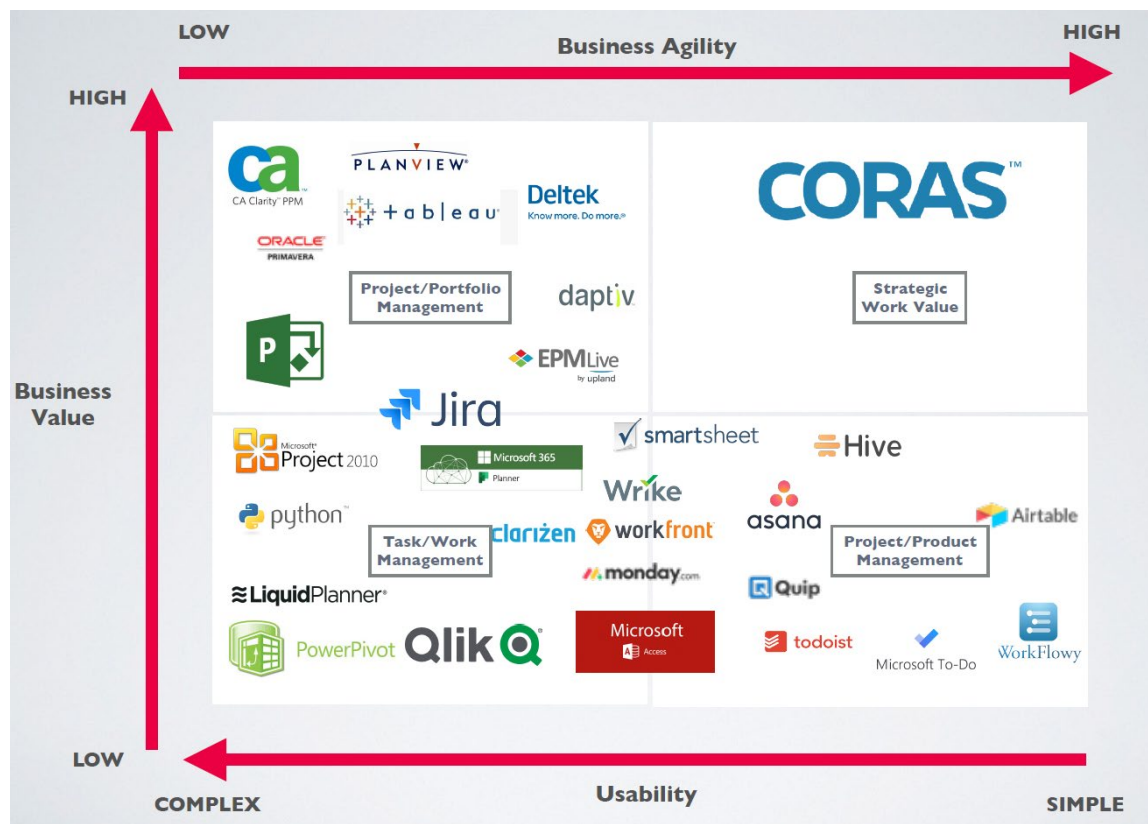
LOW

Business Agility

HIGH

HIGH

Business Value

LOW

ca
CA Clarity™ PPM

PLANVIEW®

+ a b | e a u

Deltek
Know more. Do more.®

ORACLE
PRIMAVERA

Project/Portfolio Management

daptiv

P

EPMLive
by upland

CORAS™

Strategic Work Value

Jira

Microsoft® Project 2010

Microsoft 365
Planner

smartsheet

Hive

Wrike

python™

asana

Airtable

Task/Work Management

clarizen

workfront

Project/Product Management

monday.com

Quip

LiquidPlanner®

PowerPivot

Qlik

Microsoft
Access

todoist

Microsoft To-Do

WorkFlowy

COMPLEX

Usability

SIMPLE